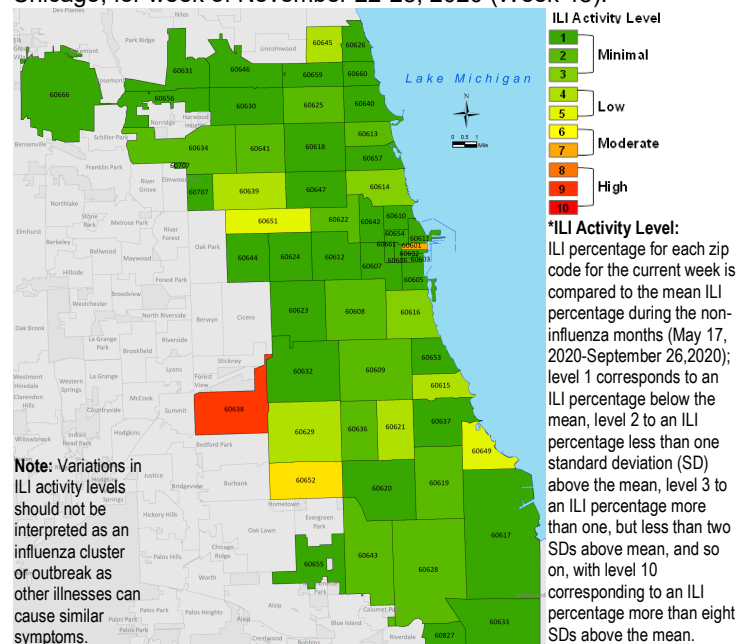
Chicago, for week of November 22-28, 2020 (Week 48).

ILI Activity Level
1
2 Minimal
3
4
5 Low
6
7 Moderate
8
9 High
10

Lake Michigan

N
0 0.5 1 Mile

60645 60626 60631 60646 60659 60660 60666 60656 60630 60625 60640 60613 60634 60641 60618 60657 60707 60639 60647 60614 60707 60651 60622 60642 60610 60654 60611 60661 60601 60602 60603 60644 60624 60612 60607 60606 60605 60604 60623 60608 60616 60653 60632 60609 60615 60638 60629 60636 60621 60637 60649 60652 60620 60619 60617 60643 60655 60628 60633 60827

Des Plaines Niles Park Ridge Lincolnwood Rosemont Norridge Harwood Heights Schiller Park Bensenville Franklin Park River Grove Elmwood Park Northlake Stone Park Melrose Park River Forest Elmhurst Berkeley Bellwood Maywood Oak Park Hillside Forest Park Broadview Westchester North Riverside Berwyn Cicero Oak Brook La Grange Park Riverside Brookfield Stickney Lyons Forest View Westmont Hinsdale Western Springs La Grange McCook Clarendon Hills Countryside Summit Indian Head Park Hodgkins Bedford Park Willowbrook Burr Ridge Justice Bridgeview Burbank Hickory Hills Evergreen Park Oak Lawn Palos Hills Chicago Ridge Worth Alsip Palos Park Palos Heights Blue Island Calumet Park Riverdale Crestwood Robbins Hometown

*ILI Activity Level:
ILI percentage for each zip code for the current week is compared to the mean ILI percentage during the non-influenza months (May 17, 2020-September 26,2020); level 1 corresponds to an ILI percentage below the mean, level 2 to an ILI percentage less than one standard deviation (SD) above the mean, level 3 to an ILI percentage more than one, but less than two SDs above mean, and so on, with level 10 corresponding to an ILI percentage more than eight SDs above the mean.

Note: Variations in ILI activity levels should not be interpreted as an influenza cluster or outbreak as other illnesses can cause similar symptoms.